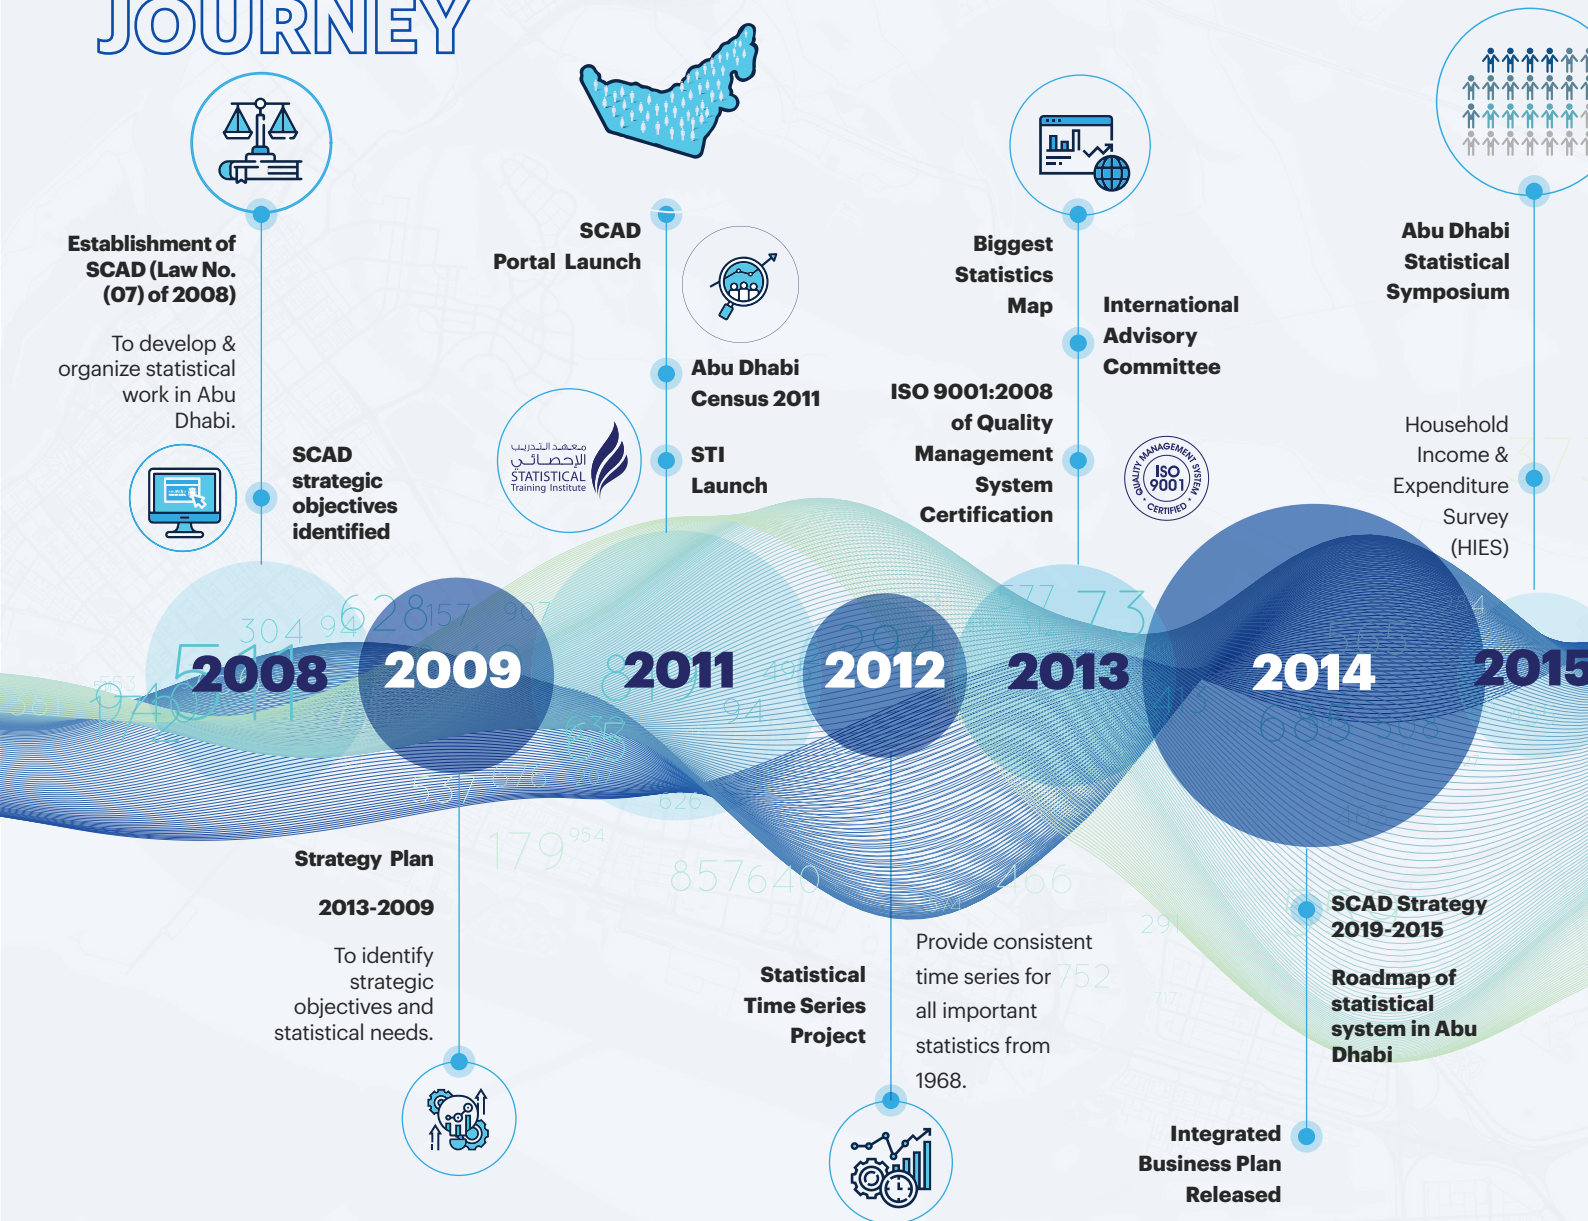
JOURNEY

Establishment of SCAD (Law No. (07) of 2008)

To develop & organize statistical work in Abu Dhabi.

SCAD strategic objectives identified

SCAD Portal Launch

Abu Dhabi Census 2011

معهد التدريب الإحصائي
STATISTICAL Training Institute

STI Launch

Biggest Statistics Map

International Advisory Committee

ISO 9001:2008 of Quality Management System Certification

QUALITY MANAGEMENT SYSTEM ISO 9001 CERTIFIED

Abu Dhabi Statistical Symposium

Household Income & Expenditure Survey (HIES)

2008 2009 2011 2012 2013 2014 2015

Strategy Plan

2013-2009

To identify strategic objectives and statistical needs.

Statistical Time Series Project

Provide consistent time series for all important statistics from 1968.

SCAD Strategy 2019-2015

Roadmap of statistical system in Abu Dhabi

Integrated Business Plan Released